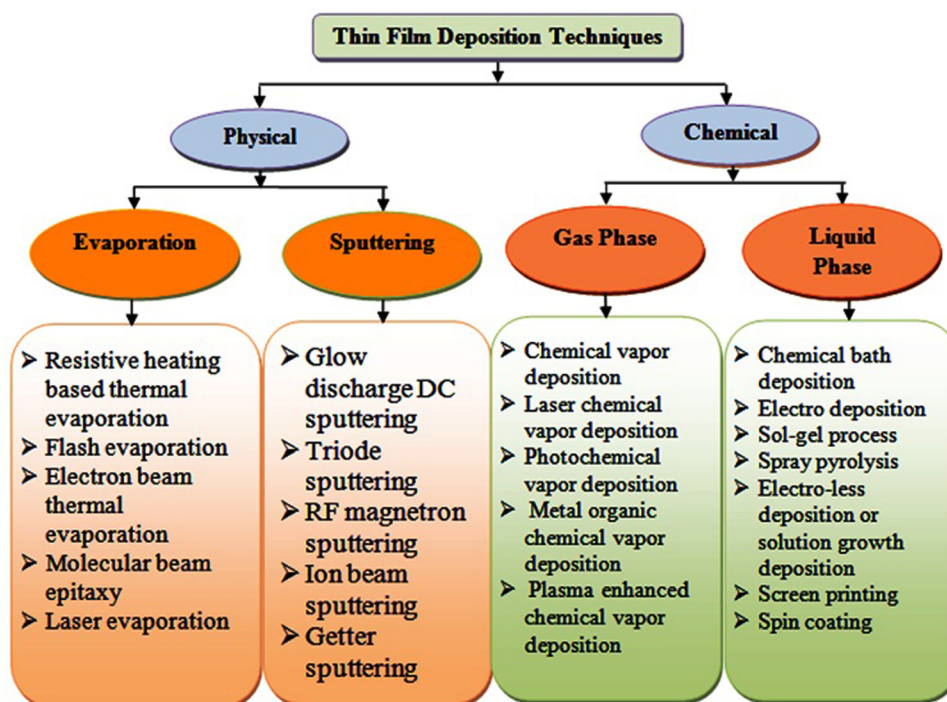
Thin Film Deposition Techniques

Physical

Chemical

Evaporation

Sputtering

Gas Phase

Liquid Phase

➤ Resistive heating based thermal evaporation
➤ Flash evaporation
➤ Electron beam thermal evaporation
➤ Molecular beam epitaxy
➤ Laser evaporation

➤ Glow discharge DC sputtering
➤ Triode sputtering
➤ RF magnetron sputtering
➤ Ion beam sputtering
➤ Getter sputtering

➤ Chemical vapor deposition
➤ Laser chemical vapor deposition
➤ Photochemical vapor deposition
➤ Metal organic chemical vapor deposition
➤ Plasma enhanced chemical vapor deposition

➤ Chemical bath deposition
➤ Electro deposition
➤ Sol-gel process
➤ Spray pyrolysis
➤ Electro-less deposition or solution growth deposition
➤ Screen printing
➤ Spin coating